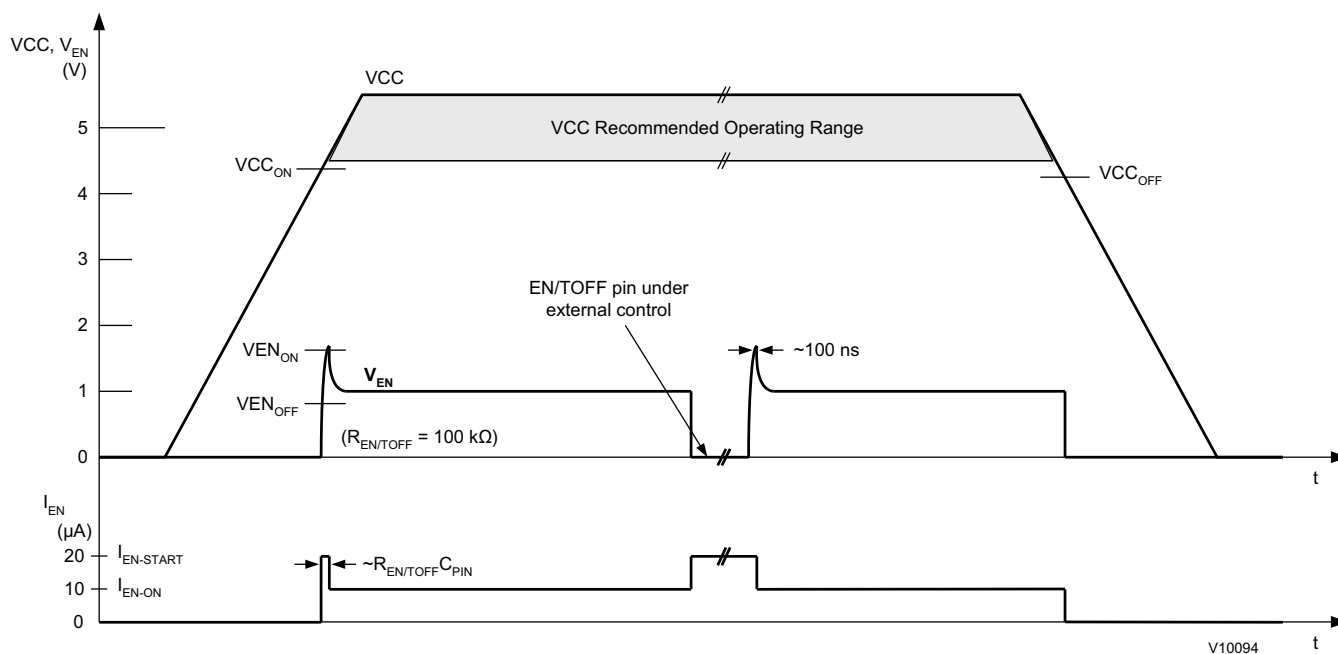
VCC, $V_{EN}$
(V)

VCC

VCC Recommended Operating Range

5

$VCC_{ON}$

$VCC_{OFF}$

4

3

EN/TOFF pin under external control

2

$VEN_{ON}$

~100 ns

$V_{EN}$

1

$VEN_{OFF}$

($R_{EN/TOFF}$ = 100 kΩ)

0

t

$I_{EN}$
(µA)

20 $I_{EN\text{-}START}$

~$R_{EN/TOFF}C_{PIN}$

10 $I_{EN\text{-}ON}$

0

t

V10094